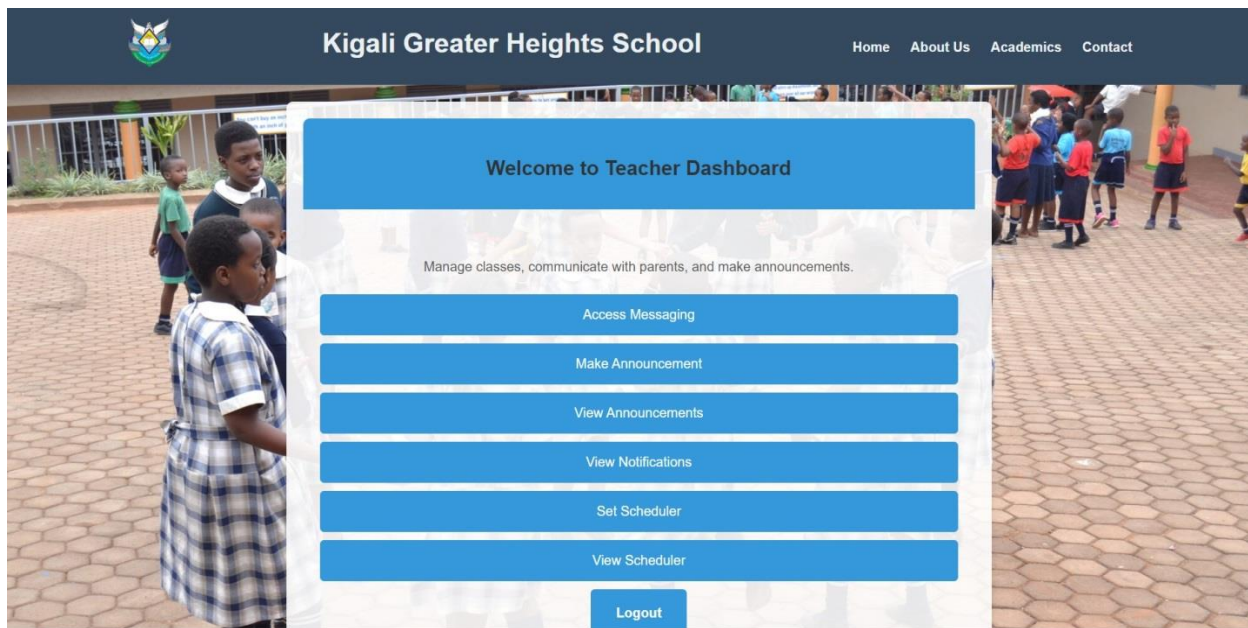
Kigali Greater Heights School

Home About Us Academics Contact

Welcome to Teacher Dashboard

Manage classes, communicate with parents, and make announcements.

Access Messaging

Make Announcement

View Announcements

View Notifications

Set Scheduler

View Scheduler

Logout